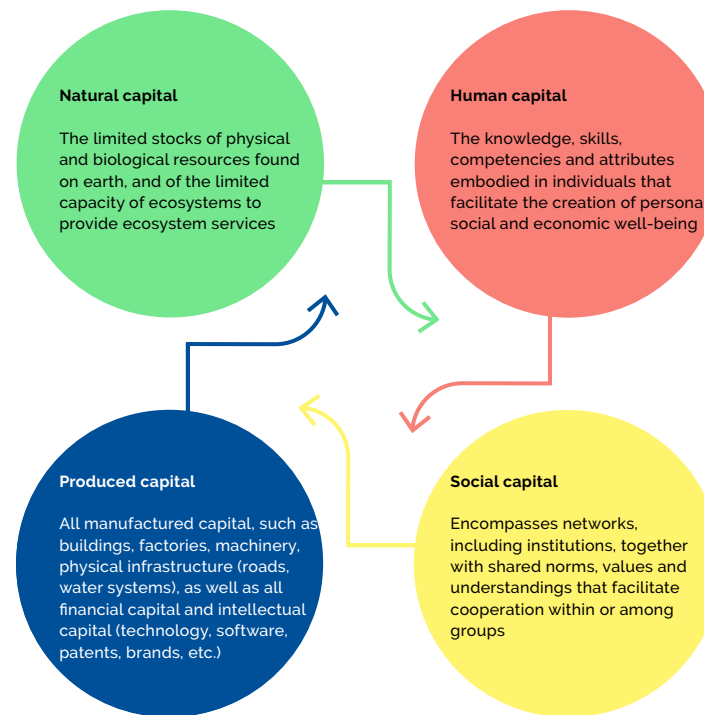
Natural capital

The limited stocks of physical and biological resources found on earth, and of the limited capacity of ecosystems to provide ecosystem services

Human capital

The knowledge, skills, competencies and attributes embodied in individuals that facilitate the creation of persona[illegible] social and economic well-being

Produced capital

All manufactured capital, such as buildings, factories, machinery, physical infrastructure (roads, water systems), as well as all financial capital and intellectual capital (technology, software, patents, brands, etc.)

Social capital

Encompasses networks, including institutions, together with shared norms, values and understandings that facilitate cooperation within or among groups